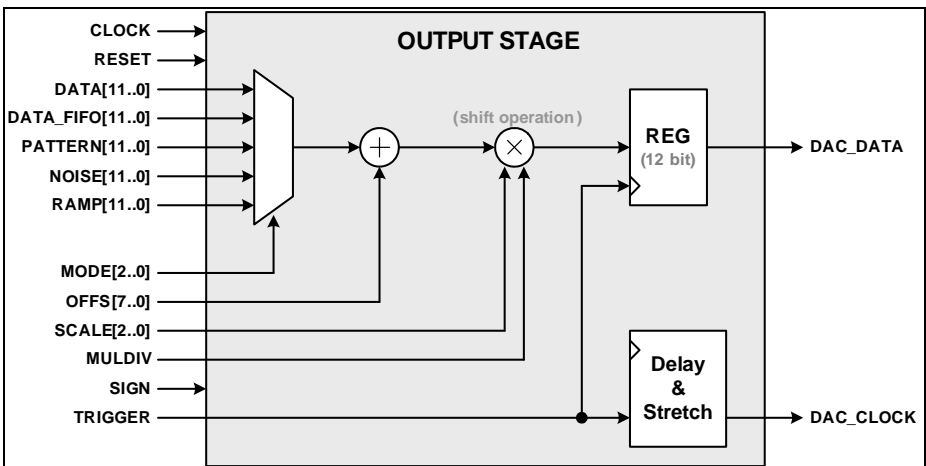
CLOCK
RESET
DATA[11..0]
DATA_FIFO[11..0]
PATTERN[11..0]
NOISE[11..0]
RAMP[11..0]
MODE[2..0]
OFFS[7..0]
SCALE[2..0]
MULDIV
SIGN
TRIGGER

OUTPUT STAGE

(shift operation)

REG
(12 bit)

Delay
&
Stretch

DAC_DATA
DAC_CLOCK